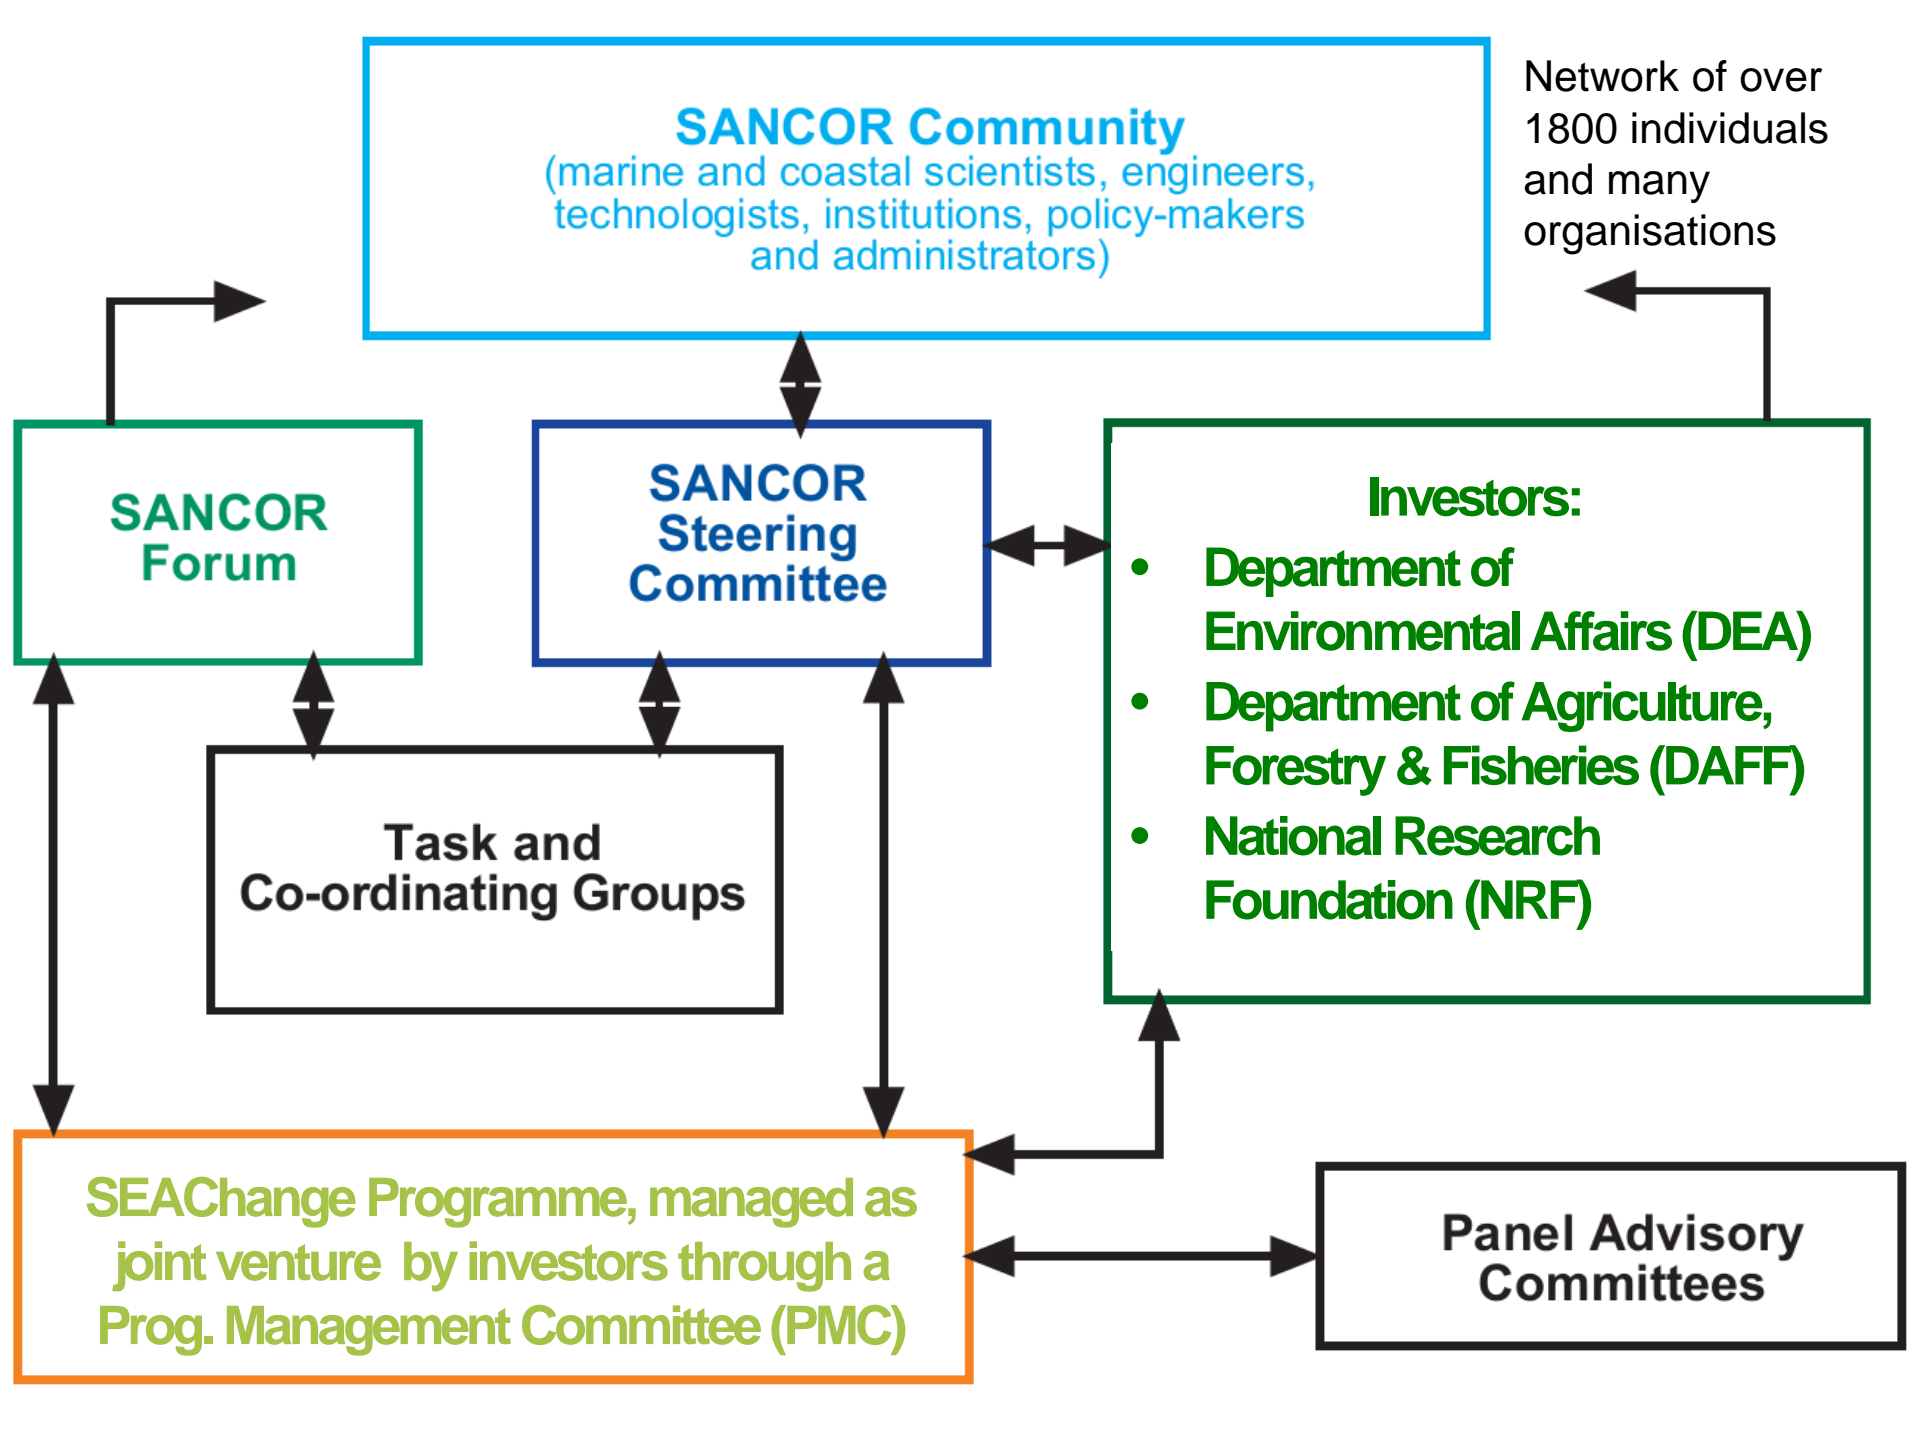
SANCOR Community
(marine and coastal scientists, engineers, technologists, institutions, policy-makers and administrators)

Network of over 1800 individuals and many organisations

SANCOR Forum

SANCOR Steering Committee

Investors:
• Department of Environmental Affairs (DEA)
• Department of Agriculture, Forestry & Fisheries (DAFF)
• National Research Foundation (NRF)

Task and Co-ordinating Groups

SEAChange Programme, managed as joint venture by investors through a Prog. Management Committee (PMC)

Panel Advisory Committees